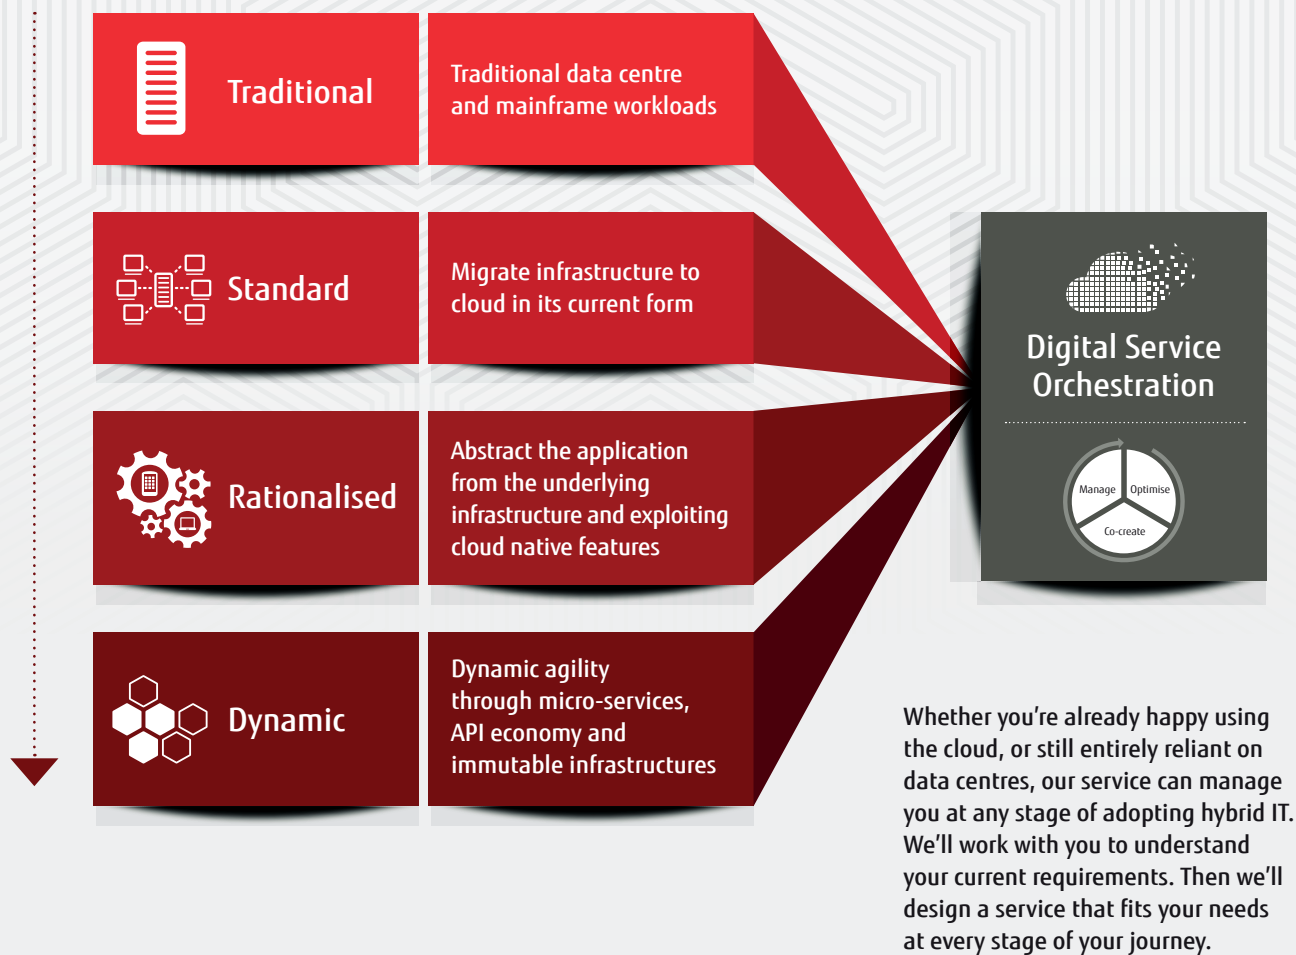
Traditional

Traditional data centre and mainframe workloads

Standard

Migrate infrastructure to cloud in its current form

Rationalised

Abstract the application from the underlying infrastructure and exploiting cloud native features

Dynamic

Dynamic agility through micro-services, API economy and immutable infrastructures

Digital Service Orchestration

Manage
Optimise
Co-create

Whether you're already happy using the cloud, or still entirely reliant on data centres, our service can manage you at any stage of adopting hybrid IT. We'll work with you to understand your current requirements. Then we'll design a service that fits your needs at every stage of your journey.